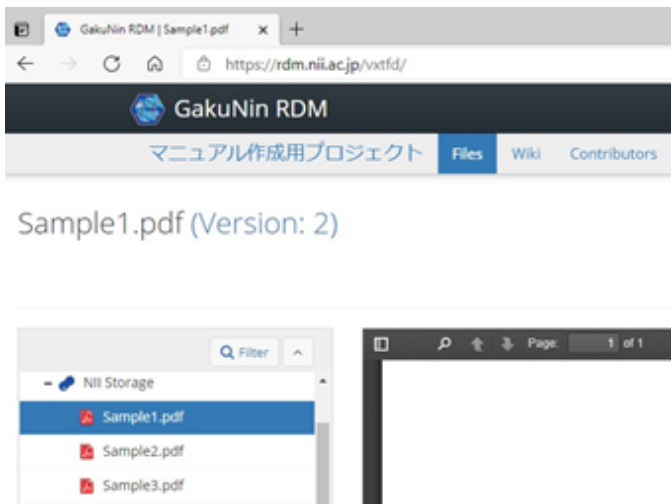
GakuNin RDM | Sample1.pdf ×  +

https://rdm.nii.ac.jp/vxtfd/

GakuNin RDM

マニュアル作成用プロジェクト Files Wiki Contributors

Sample1.pdf (Version: 2)

Filter

NII Storage

Sample1.pdf

Sample2.pdf

Sample3.pdf

Page: 1 of 1